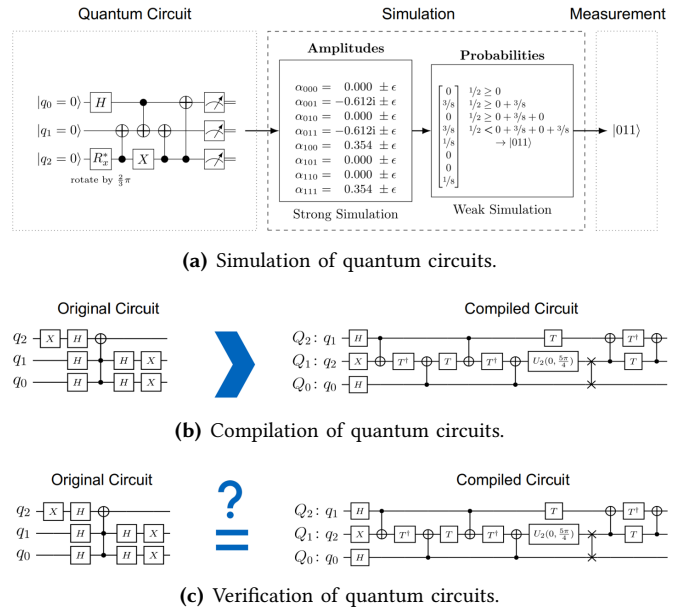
Quantum Circuit

Simulation

Measurement

$|q_0 = 0\rangle$ $H$

$|q_1 = 0\rangle$

$|q_2 = 0\rangle$ $R_x^*$ $X$

rotate by $\frac{2}{3}\pi$

Amplitudes

$\alpha_{000} = 0.000 \pm \epsilon$
$\alpha_{001} = -0.612i \pm \epsilon$
$\alpha_{010} = 0.000 \pm \epsilon$
$\alpha_{011} = -0.612i \pm \epsilon$
$\alpha_{100} = 0.354 \pm \epsilon$
$\alpha_{101} = 0.000 \pm \epsilon$
$\alpha_{110} = 0.000 \pm \epsilon$
$\alpha_{111} = 0.354 \pm \epsilon$

Strong Simulation

Probabilities

$\begin{bmatrix} 0 \\ 3/8 \\ 0 \\ 3/8 \\ 1/8 \\ 0 \\ 0 \\ 1/8 \end{bmatrix}$

$1/2 \geq 0$
$1/2 \geq 0 + 3/8$
$1/2 \geq 0 + 3/8 + 0$
$1/2 < 0 + 3/8 + 0 + 3/8$
$\rightarrow |011\rangle$

Weak Simulation

$|011\rangle$

(a) Simulation of quantum circuits.

Original Circuit

$q_2$ $X$ $H$
$q_1$ $H$ $H$ $X$
$q_0$ $H$ $H$ $X$

Compiled Circuit

$Q_2: q_1$ $H$ $T$ $T^\dagger$
$Q_1: q_2$ $X$ $T^\dagger$ $T$ $T^\dagger$ $U_2(0, \frac{5\pi}{4})$ $T$
$Q_0: q_0$ $H$

(b) Compilation of quantum circuits.

Original Circuit

$q_2$ $X$ $H$
$q_1$ $H$ $H$ $X$
$q_0$ $H$ $H$ $X$

?
=

Compiled Circuit

$Q_2: q_1$ $H$ $T$ $T^\dagger$
$Q_1: q_2$ $X$ $T^\dagger$ $T$ $T^\dagger$ $U_2(0, \frac{5\pi}{4})$ $T$
$Q_0: q_0$ $H$

(c) Verification of quantum circuits.